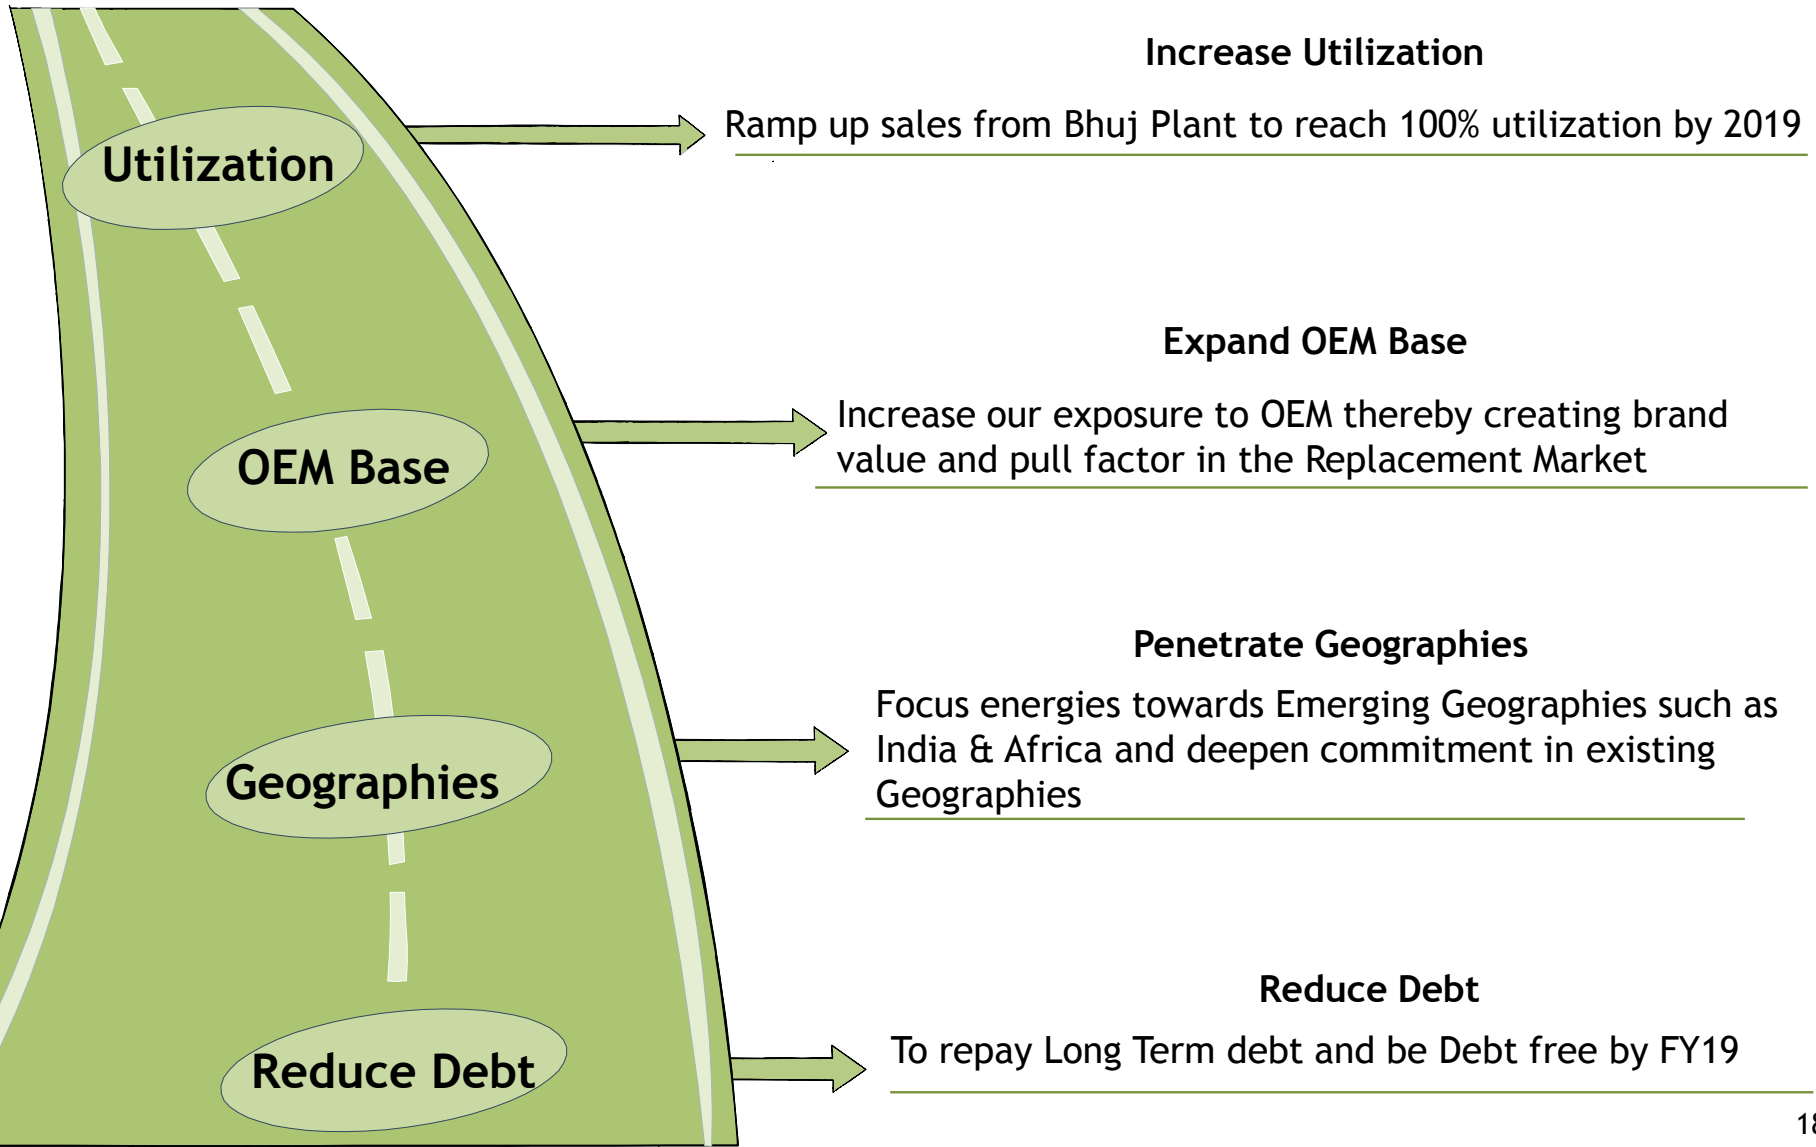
Utilization

OEM Base

Geographies

Reduce Debt

Increase Utilization

Ramp up sales from Bhuj Plant to reach 100% utilization by 2019

Expand OEM Base

Increase our exposure to OEM thereby creating brand value and pull factor in the Replacement Market

Penetrate Geographies

Focus energies towards Emerging Geographies such as India & Africa and deepen commitment in existing Geographies

Reduce Debt

To repay Long Term debt and be Debt free by FY19

18